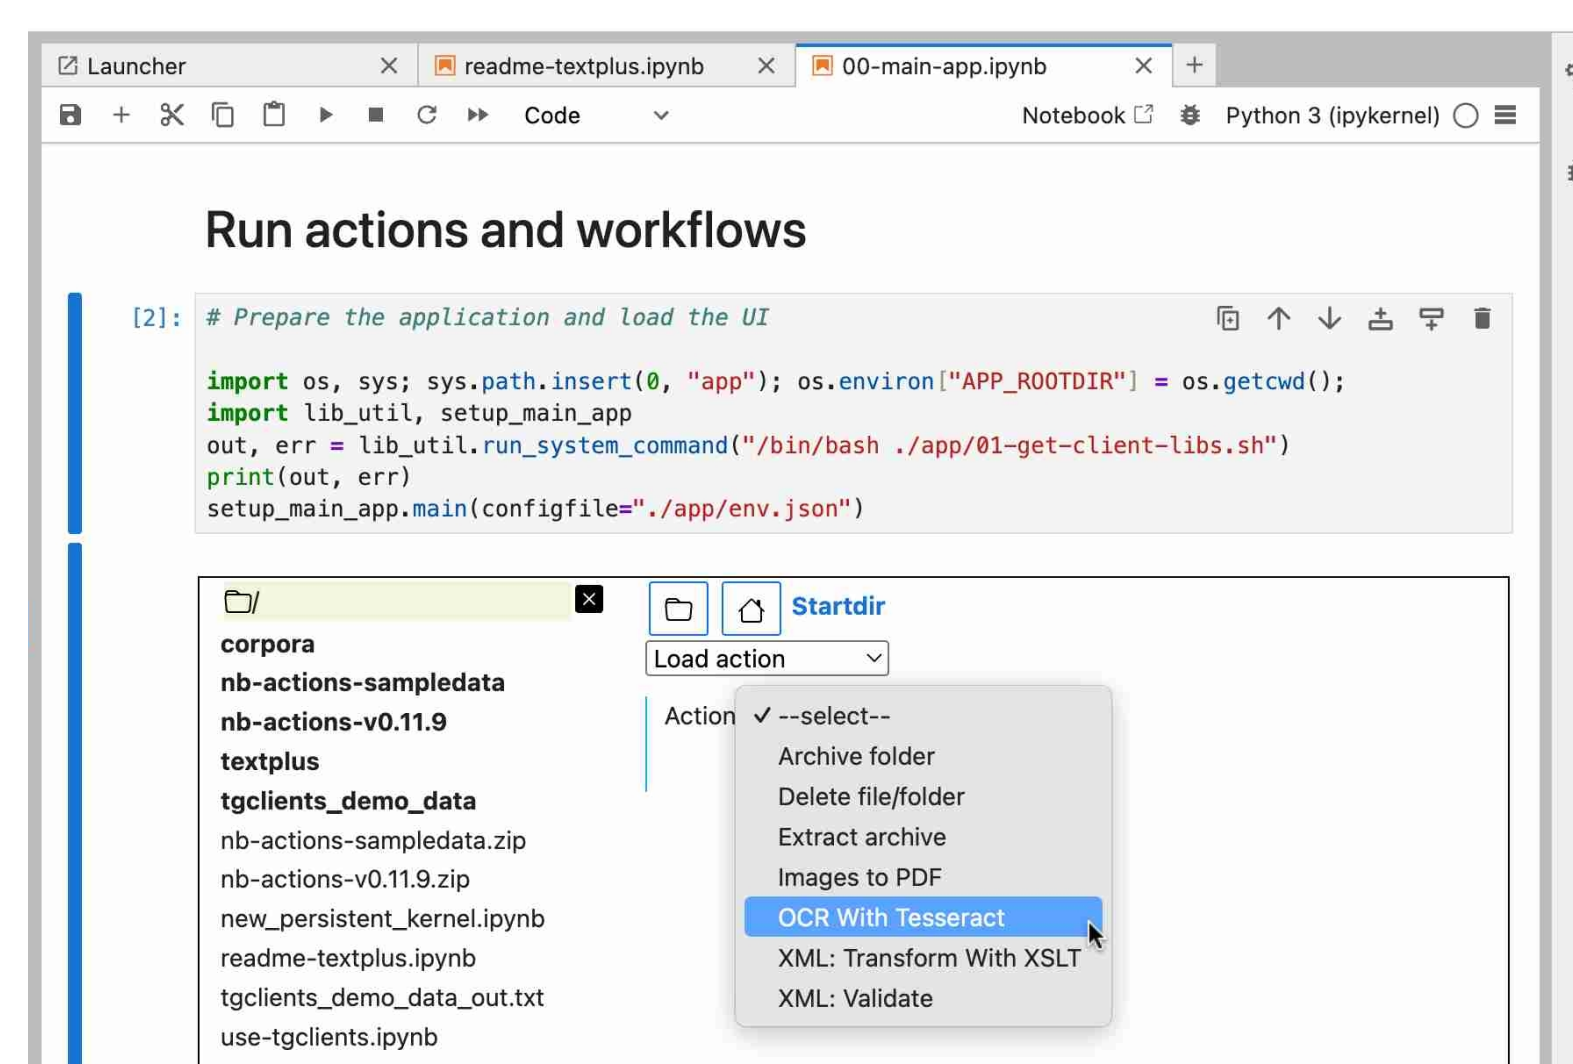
Launcher ✕ readme-textplus.ipynb ✕ 00-main-app.ipynb ✕ +

Code Notebook Python 3 (ipykernel)

Run actions and workflows

[2]: # Prepare the application and load the UI

import os, sys; sys.path.insert(0, "app"); os.environ["APP_ROOTDIR"] = os.getcwd();
import lib_util, setup_main_app
out, err = lib_util.run_system_command("/bin/bash ./app/01-get-client-libs.sh")
print(out, err)
setup_main_app.main(configfile="./app/env.json")

/ ✕

corpora
nb-actions-sampledata
nb-actions-v0.11.9
textplus
tgclients_demo_data
nb-actions-sampledata.zip
nb-actions-v0.11.9.zip
new_persistent_kernel.ipynb
readme-textplus.ipynb
tgclients_demo_data_out.txt
use-tgclients.ipynb

Startdir

Load action

Action ✓ --select--
Archive folder
Delete file/folder
Extract archive
Images to PDF
OCR With Tesseract
XML: Transform With XSLT
XML: Validate